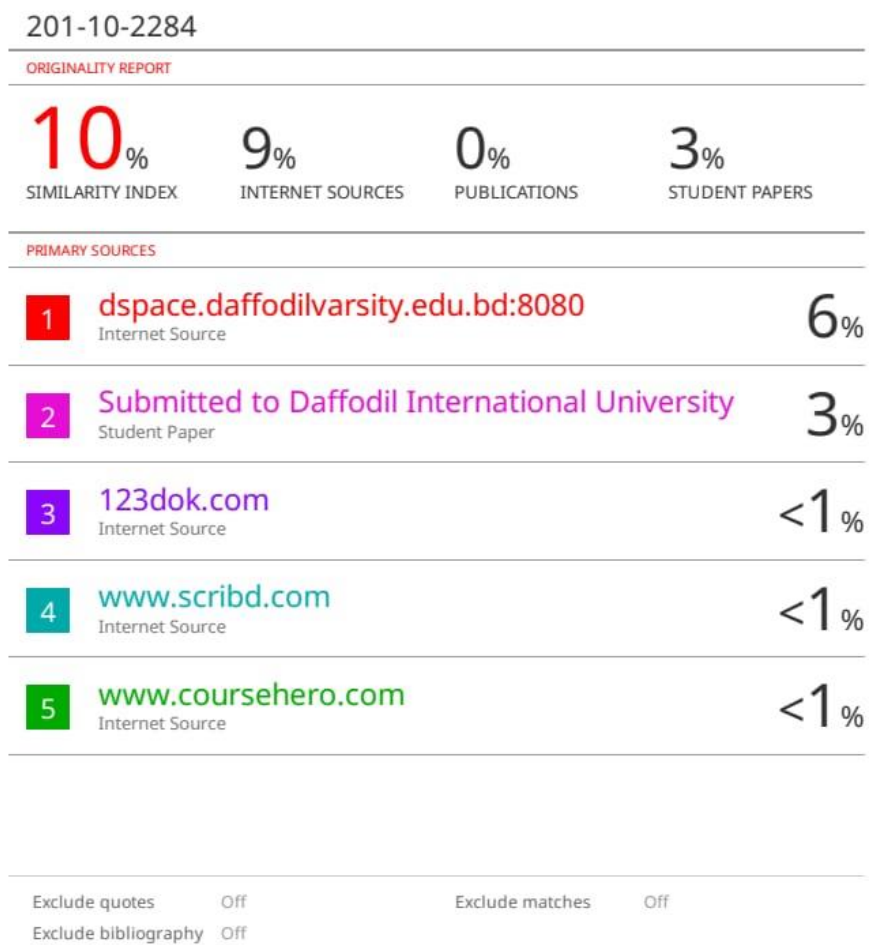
201-10-2284

ORIGINALITY REPORT

10% SIMILARITY INDEX

9% INTERNET SOURCES

0% PUBLICATIONS

3% STUDENT PAPERS

PRIMARY SOURCES

| | | |
|---|---|---|
| 1 | dspace.daffodilvarsity.edu.bd:8080 Internet Source | 6% |
| 2 | Submitted to Daffodil International University Student Paper | 3% |
| 3 | 123dok.com Internet Source | <1% |
| 4 | www.scribd.com Internet Source | <1% |
| 5 | www.coursehero.com Internet Source | <1% |

Exclude quotes Off

Exclude matches Off

Exclude bibliography Off